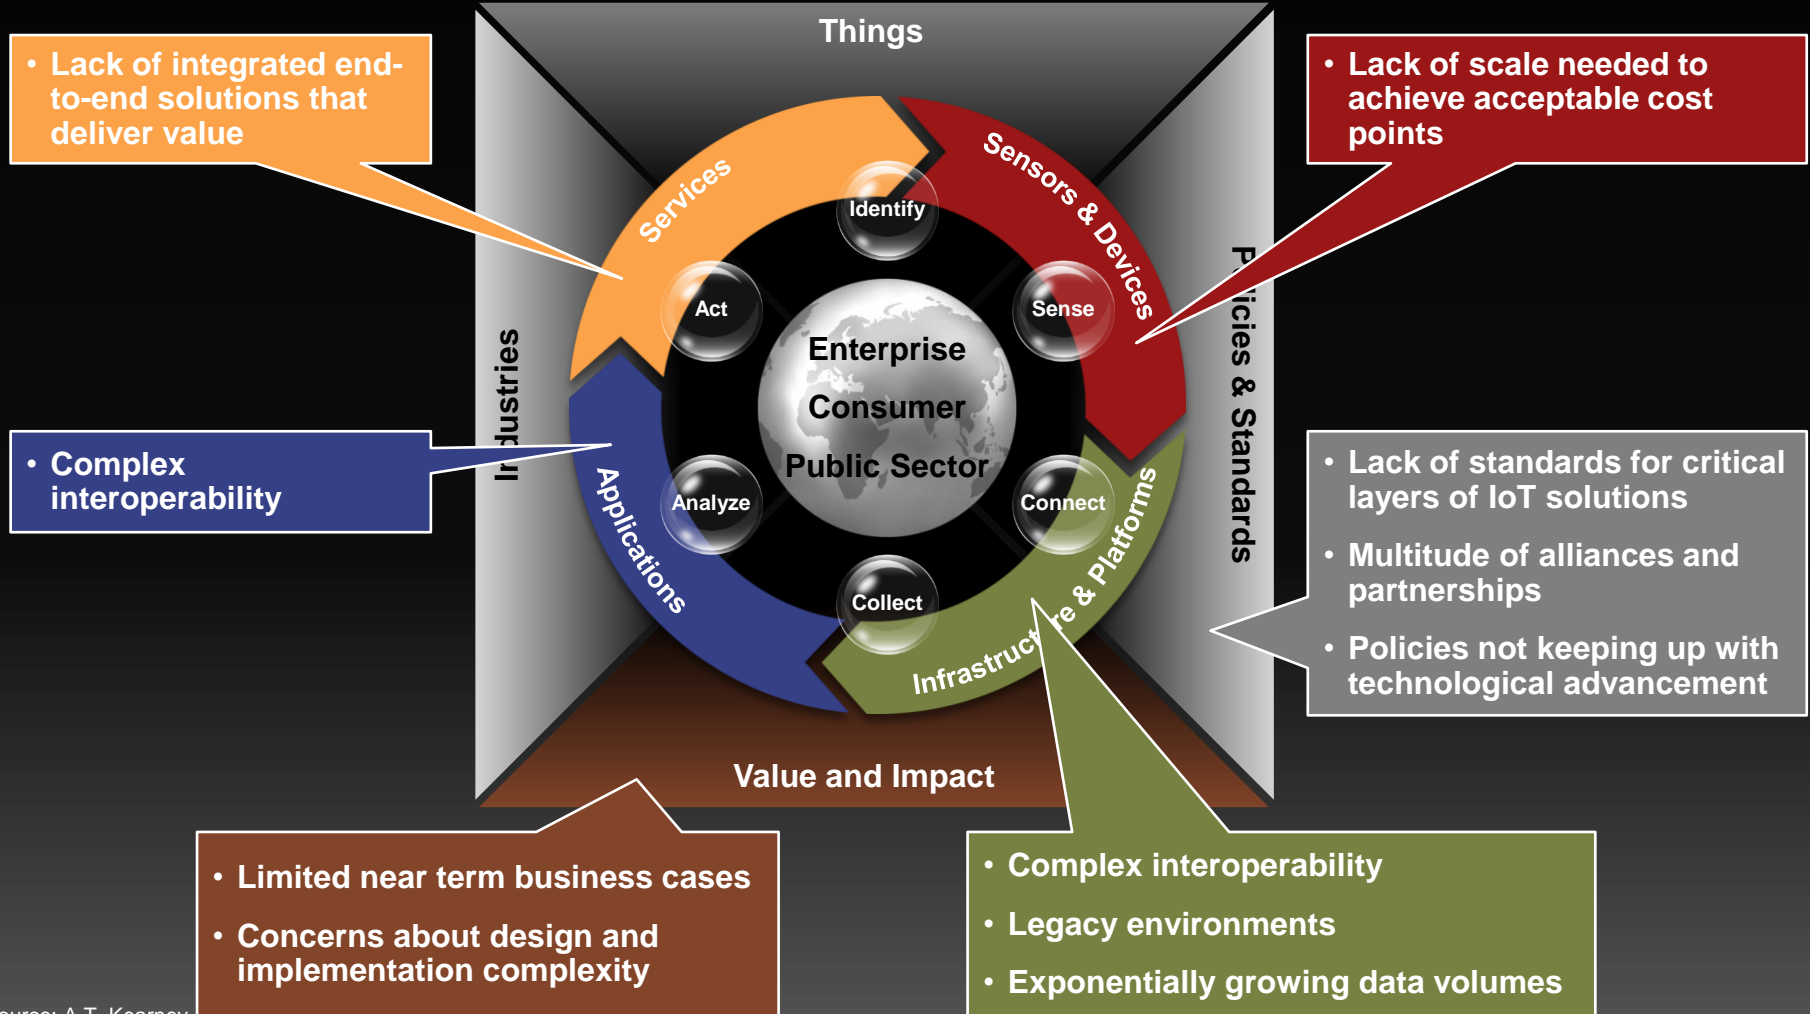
Things

• Lack of integrated end-to-end solutions that deliver value

• Lack of scale needed to achieve acceptable cost points

Services

Sensors & Devices

Identify

Act

Sense

Enterprise

Consumer

Public Sector

Analyze

Connect

Collect

Industries

Policies & Standards

Applications

Infrastructure & Platforms

• Complex interoperability

• Lack of standards for critical layers of IoT solutions

• Multitude of alliances and partnerships

• Policies not keeping up with technological advancement

Value and Impact

• Limited near term business cases

• Concerns about design and implementation complexity

• Complex interoperability

• Legacy environments

• Exponentially growing data volumes

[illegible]urce: A.T. Kearney